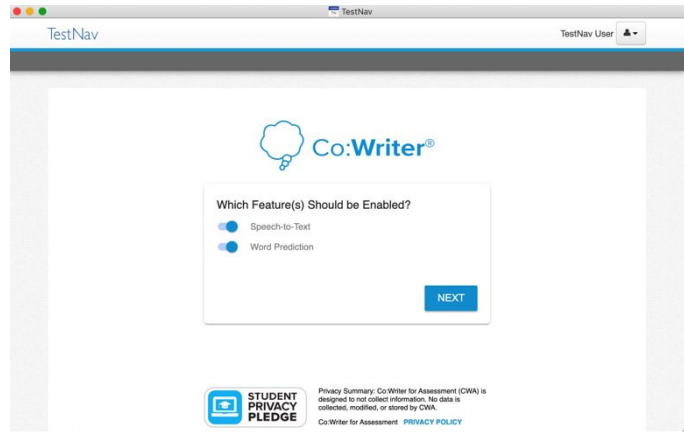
TestNav

TestNav

TestNav User

Co:Writer®

Which Feature(s) Should be Enabled?

Speech-to-Text

Word Prediction

NEXT

STUDENT PRIVACY PLEDGE

Privacy Summary: Co:Writer for Assessment (CWA) is designed to not collect information. No data is collected, modified, or stored by CWA.

Co:Writer for Assessment PRIVACY POLICY